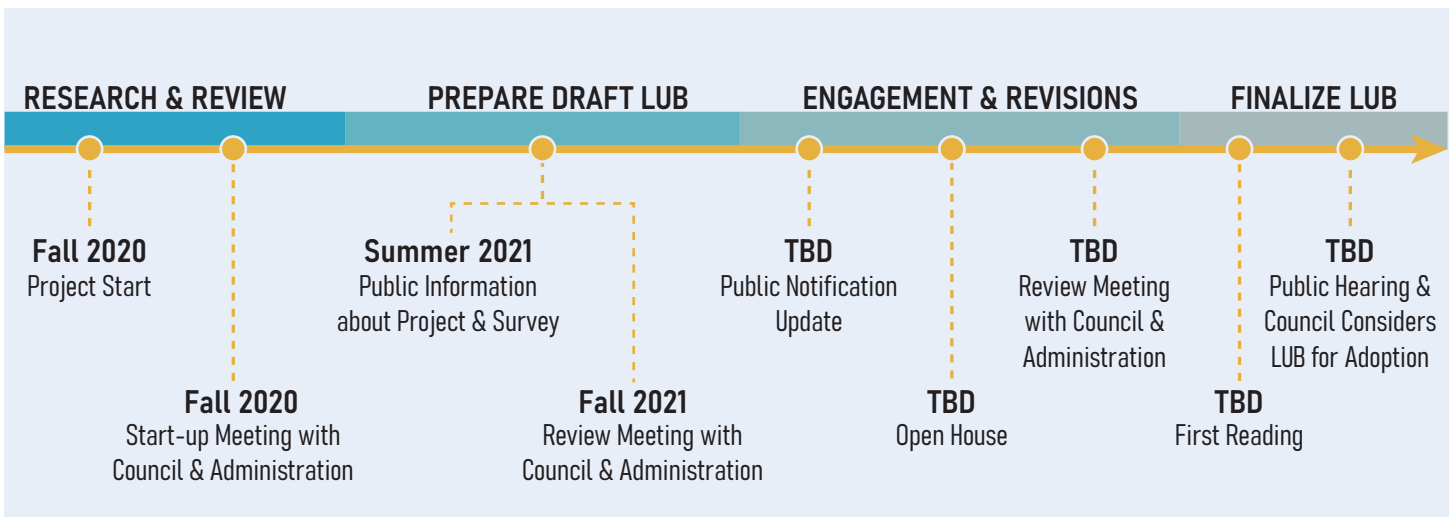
RESEARCH & REVIEW

PREPARE DRAFT LUB

ENGAGEMENT & REVISIONS

FINALIZE LUB

Fall 2020
Project Start

Fall 2020
Start-up Meeting with Council & Administration

Summer 2021
Public Information about Project & Survey

Fall 2021
Review Meeting with Council & Administration

TBD
Public Notification Update

TBD
Open House

TBD
Review Meeting with Council & Administration

TBD
First Reading

TBD
Public Hearing & Council Considers LUB for Adoption